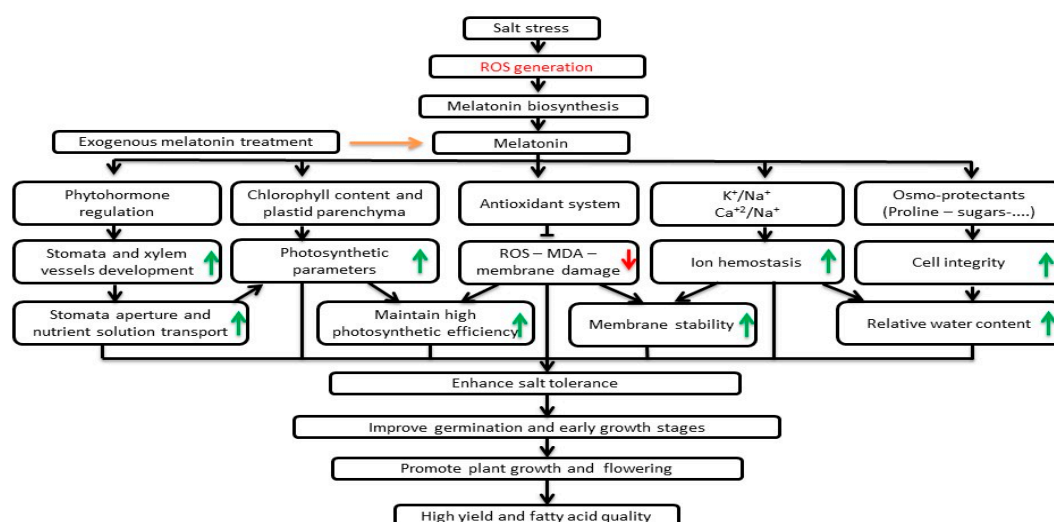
Salt stress

ROS generation

Melatonin biosynthesis

Exogenous melatonin treatment

Melatonin

Phytohormone regulation

Chlorophyll content and plastid parenchyma

Antioxidant system

$K^+/Na^+$
$Ca^{+2}/Na^+$

Osmo-protectants (Proline – sugars-....)

Stomata and xylem vessels development

Photosynthetic parameters

ROS – MDA – membrane damage

Ion hemostasis

Cell integrity

Stomata aperture and nutrient solution transport

Maintain high photosynthetic efficiency

Membrane stability

Relative water content

Enhance salt tolerance

Improve germination and early growth stages

Promote plant growth and flowering

High yield and fatty acid quality